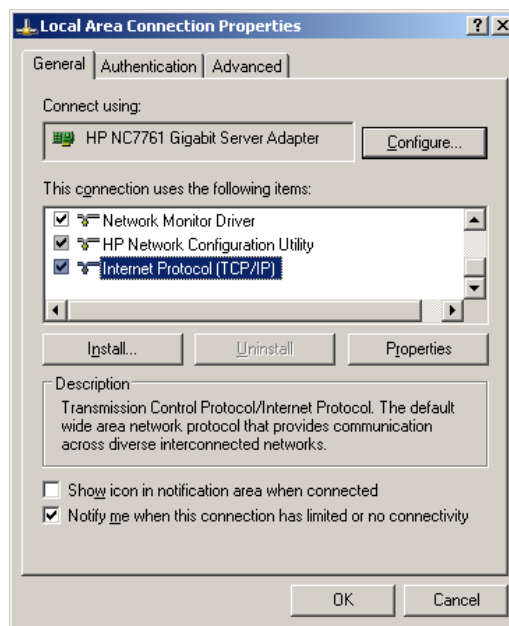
Local Area Connection Properties

?

General | Authentication | Advanced

Connect using:

HP NC7761 Gigabit Server Adapter

Configure...

This connection uses the following items:

☑ Network Monitor Driver
☑ HP Network Configuration Utility
☑ Internet Protocol (TCP/IP)

Install...

Uninstall

Properties

Description

Transmission Control Protocol/Internet Protocol. The default wide area network protocol that provides communication across diverse interconnected networks.

☐ Show icon in notification area when connected
☑ Notify me when this connection has limited or no connectivity

OK

Cancel